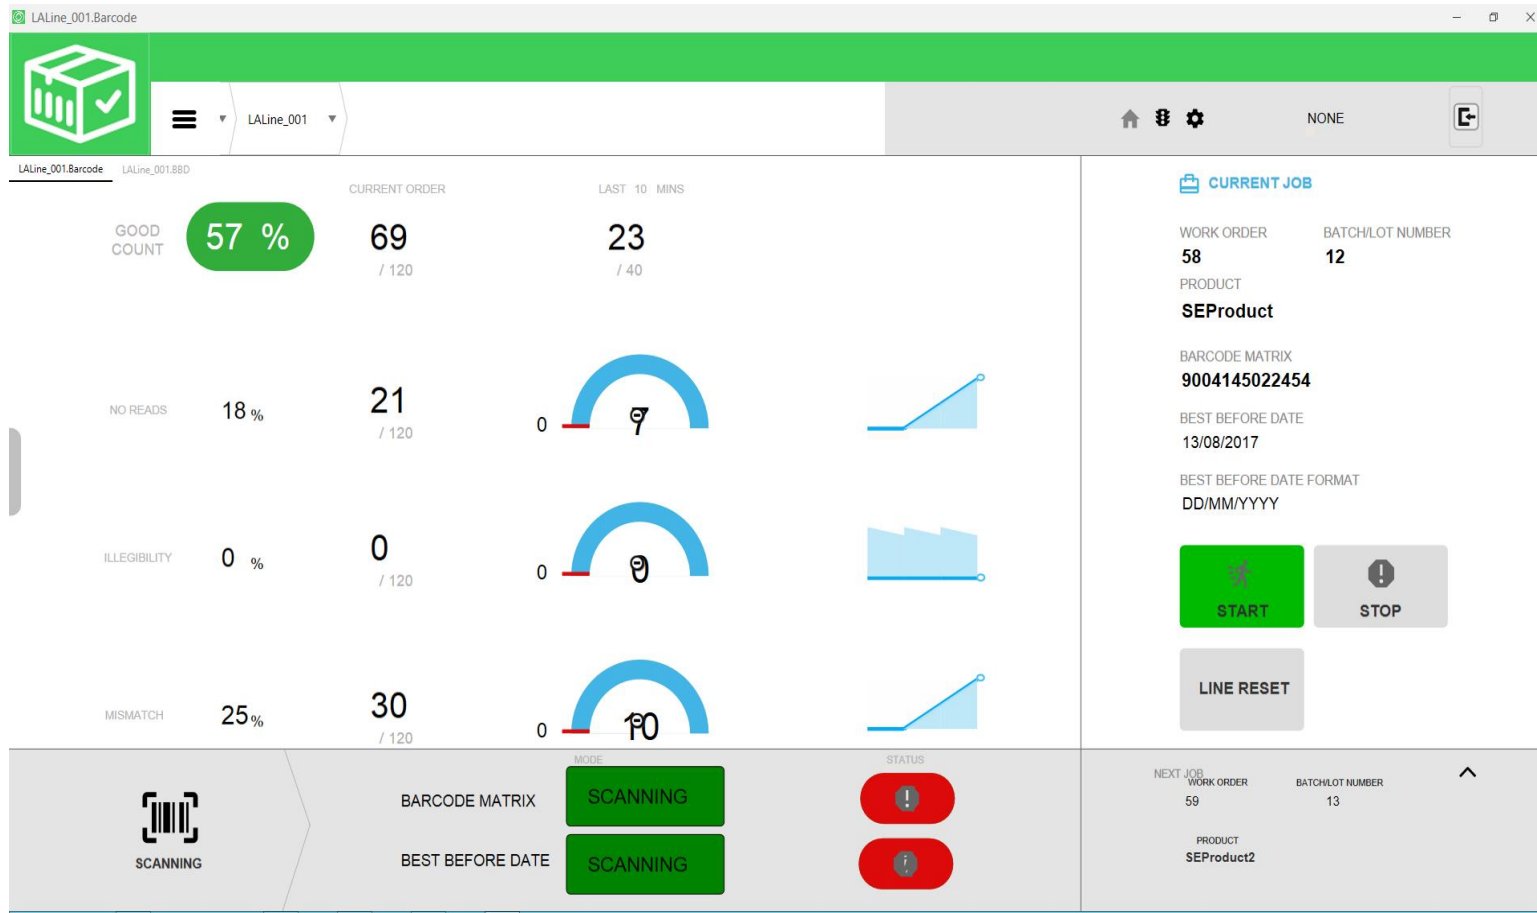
LALine_001.Barcode

LALine_001

NONE

LALine_001.Barcode LALine_001.BBD

CURRENT ORDER

LAST 10 MINS

GOOD COUNT

57 %

69
/ 120

23
/ 40

NO READS

18 %

21
/ 120

0

7

ILLEGIBILITY

0 %

0
/ 120

0

0

MISMATCH

25 %

30
/ 120

0

10

CURRENT JOB

WORK ORDER
58

BATCH/LOT NUMBER
12

PRODUCT
SEProduct

BARCODE MATRIX
9004145022454

BEST BEFORE DATE
13/08/2017

BEST BEFORE DATE FORMAT
DD/MM/YYYY

START

STOP

LINE RESET

SCANNING

MODE

STATUS

BARCODE MATRIX

SCANNING

BEST BEFORE DATE

SCANNING

NEXT JOB

WORK ORDER
59

BATCH/LOT NUMBER
13

PRODUCT
SEProduct2